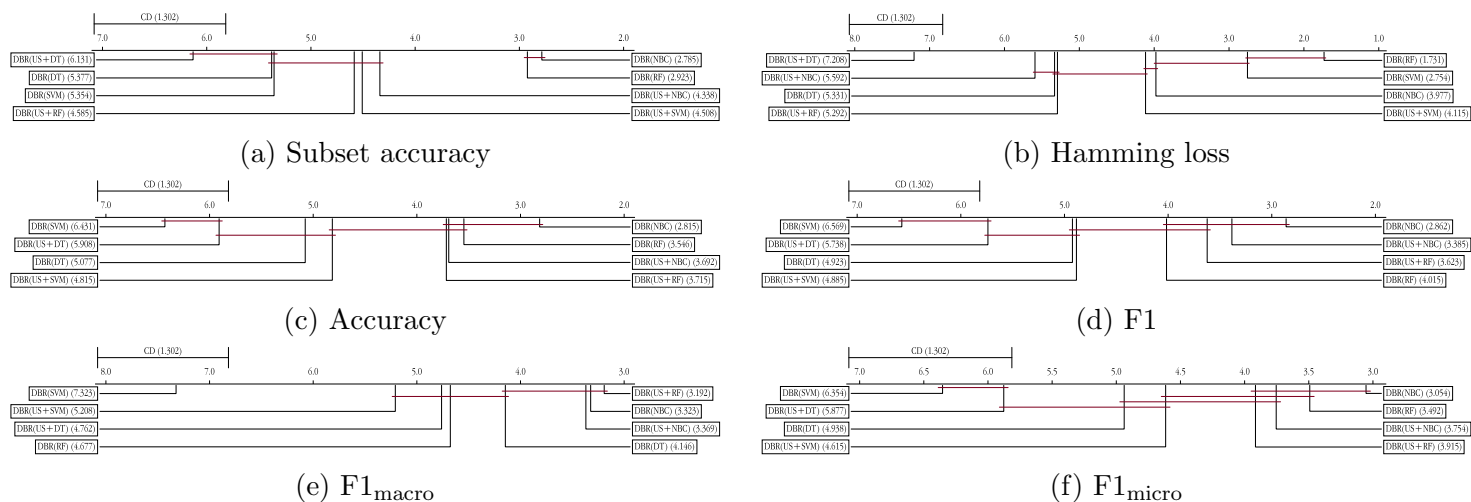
CD (1.302)
7.0 6.0 5.0 4.0 3.0 2.0
DBR(US+DT) (6.131)
DBR(DT) (5.377)
DBR(SVM) (5.354)
DBR(US+RF) (4.585)
DBR(NBC) (2.785)
DBR(RF) (2.923)
DBR(US+NBC) (4.338)
DBR(US+SVM) (4.508)

(a) Subset accuracy

CD (1.302)
8.0 7.0 6.0 5.0 4.0 3.0 2.0 1.0
DBR(US+DT) (7.208)
DBR(US+NBC) (5.592)
DBR(DT) (5.331)
DBR(US+RF) (5.292)
DBR(RF) (1.731)
DBR(SVM) (2.754)
DBR(NBC) (3.977)
DBR(US+SVM) (4.115)

(b) Hamming loss

CD (1.302)
7.0 6.0 5.0 4.0 3.0 2.0
DBR(SVM) (6.431)
DBR(US+DT) (5.908)
DBR(DT) (5.077)
DBR(US+SVM) (4.815)
DBR(NBC) (2.815)
DBR(RF) (3.546)
DBR(US+NBC) (3.692)
DBR(US+RF) (3.715)

(c) Accuracy

CD (1.302)
7.0 6.0 5.0 4.0 3.0 2.0
DBR(SVM) (6.569)
DBR(US+DT) (5.738)
DBR(DT) (4.923)
DBR(US+SVM) (4.885)
DBR(NBC) (2.862)
DBR(US+NBC) (3.385)
DBR(US+RF) (3.623)
DBR(RF) (4.015)

(d) F1

CD (1.302)
8.0 7.0 6.0 5.0 4.0 3.0
DBR(SVM) (7.323)
DBR(US+SVM) (5.208)
DBR(US+DT) (4.762)
DBR(RF) (4.677)
DBR(US+RF) (3.192)
DBR(NBC) (3.323)
DBR(US+NBC) (3.369)
DBR(DT) (4.146)

(e) F1$_{\text{macro}}$

CD (1.302)
7.0 6.5 6.0 5.5 5.0 4.5 4.0 3.5 3.0
DBR(SVM) (6.354)
DBR(US+DT) (5.877)
DBR(DT) (4.938)
DBR(US+SVM) (4.615)
DBR(NBC) (3.054)
DBR(RF) (3.492)
DBR(US+NBC) (3.754)
DBR(US+RF) (3.915)

(f) F1$_{\text{micro}}$